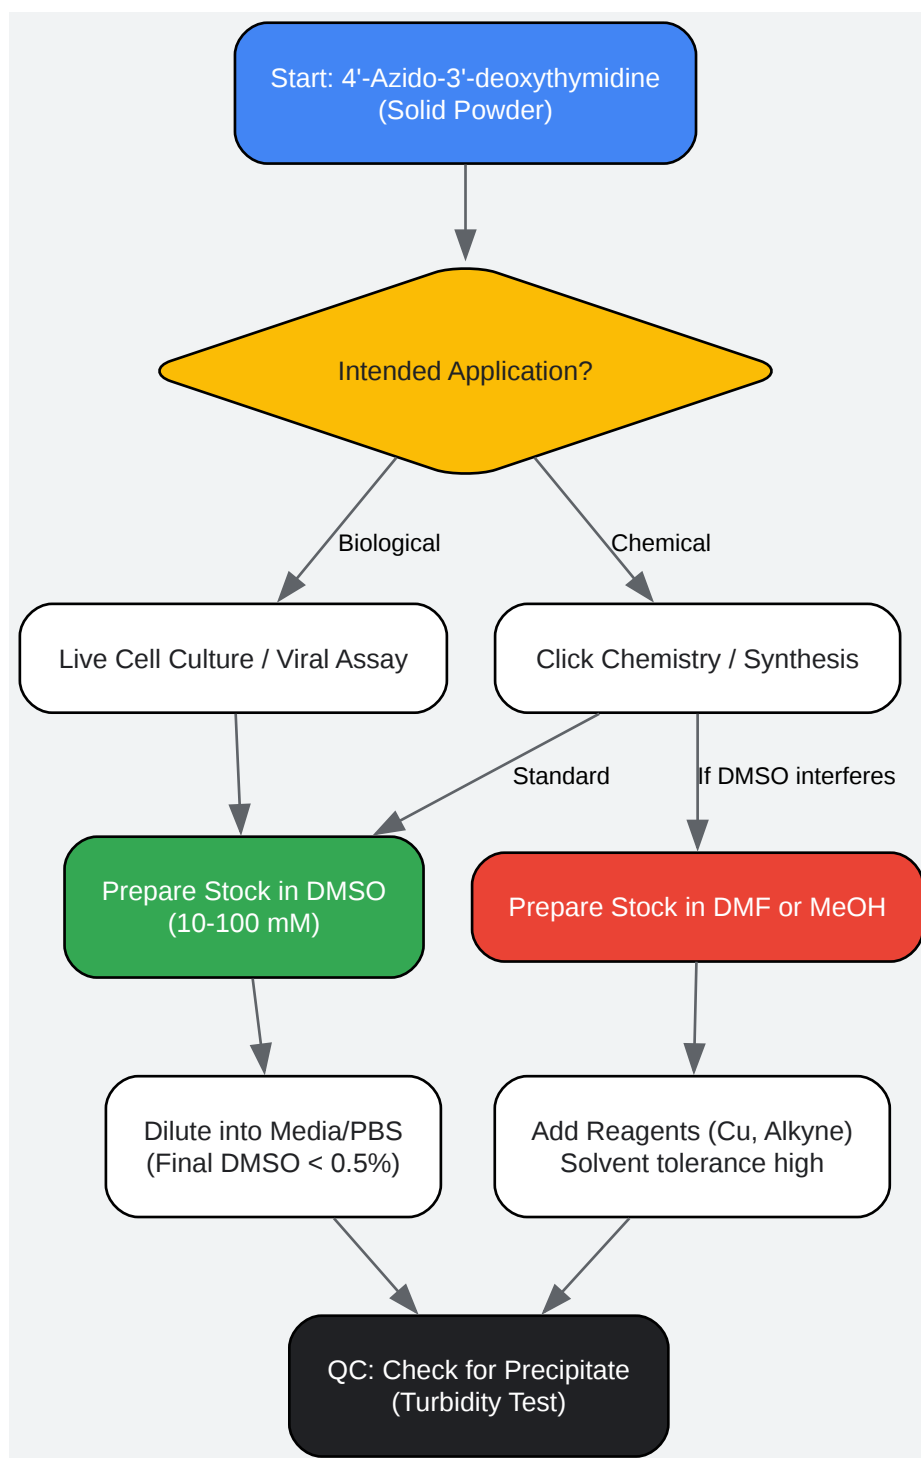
Start: 4'-Azido-3'-deoxythymidine
(Solid Powder)

Intended Application?

Biological

Chemical

Live Cell Culture / Viral Assay

Click Chemistry / Synthesis

Standard

If DMSO interferes

Prepare Stock in DMSO
(10-100 mM)

Prepare Stock in DMF or MeOH

Dilute into Media/PBS
(Final DMSO < 0.5%)

Add Reagents (Cu, Alkyne)
Solvent tolerance high

QC: Check for Precipitate
(Turbidity Test)